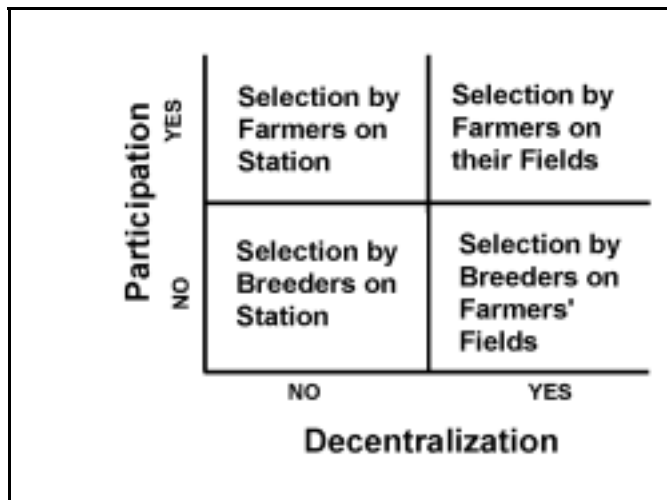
Participation

YES

| Selection by Farmers on Station | Selection by Farmers on their Fields |
|---|---|
| Selection by Breeders on Station | Selection by Breeders on Farmers' Fields |

NO

NO YES

Decentralization